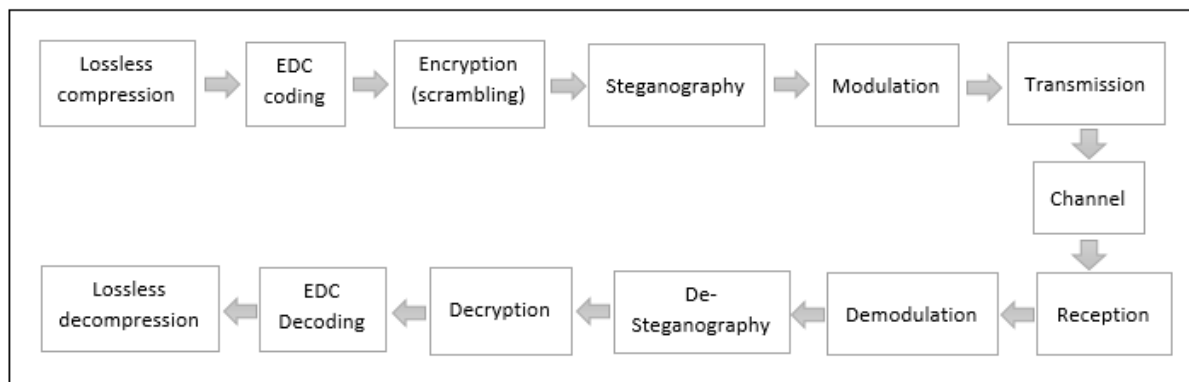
Lossless compression

EDC coding

Encryption (scrambling)

Steganography

Modulation

Transmission

Channel

Reception

Demodulation

De-Steganography

Decryption

EDC Decoding

Lossless decompression